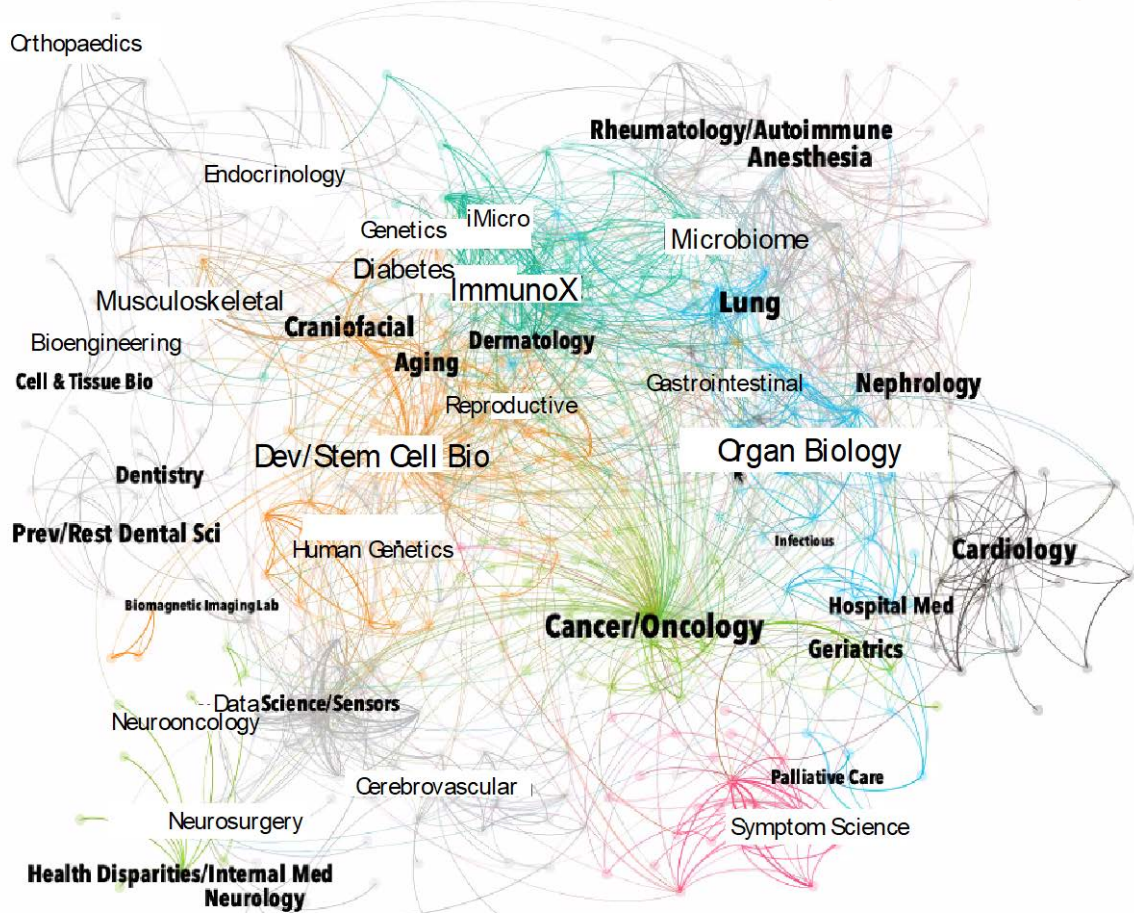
Orthopaedics

Rheumatology/Autoimmune

Anesthesia

Endocrinology

Genetics

iMicro

Microbiome

Diabetes

ImmunoX

Musculoskeletal

Lung

Craniofacial

Bioengineering

Dermatology

Aging

Cell & Tissue Bio

Gastrointestinal

Nephrology

Reproductive

Organ Biology

Dev/Stem Cell Bio

Dentistry

Prev/Rest Dental Sci

Infectious

Human Genetics

Cardiology

Biomagnetic Imaging Lab

Hospital Med

Cancer/Oncology

Geriatrics

Data Science/Sensors

Neurooncology

Cerebrovascular

Palliative Care

Neurosurgery

Symptom Science

Health Disparities/Internal Med

Neurology